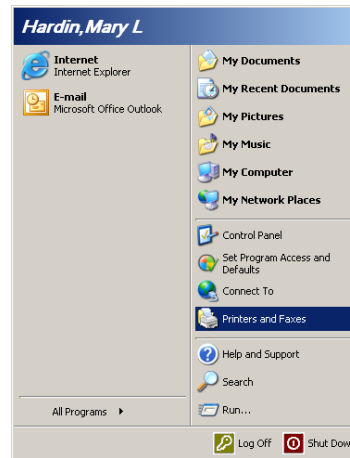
Hardin,Mary L

Internet
Internet Explorer

E-mail
Microsoft Office Outlook

All Programs

My Documents
My Recent Documents
My Pictures
My Music
My Computer
My Network Places

Control Panel
Set Program Access and Defaults
Connect To
Printers and Faxes

Help and Support
Search
Run...

Log Off
Shut Dow